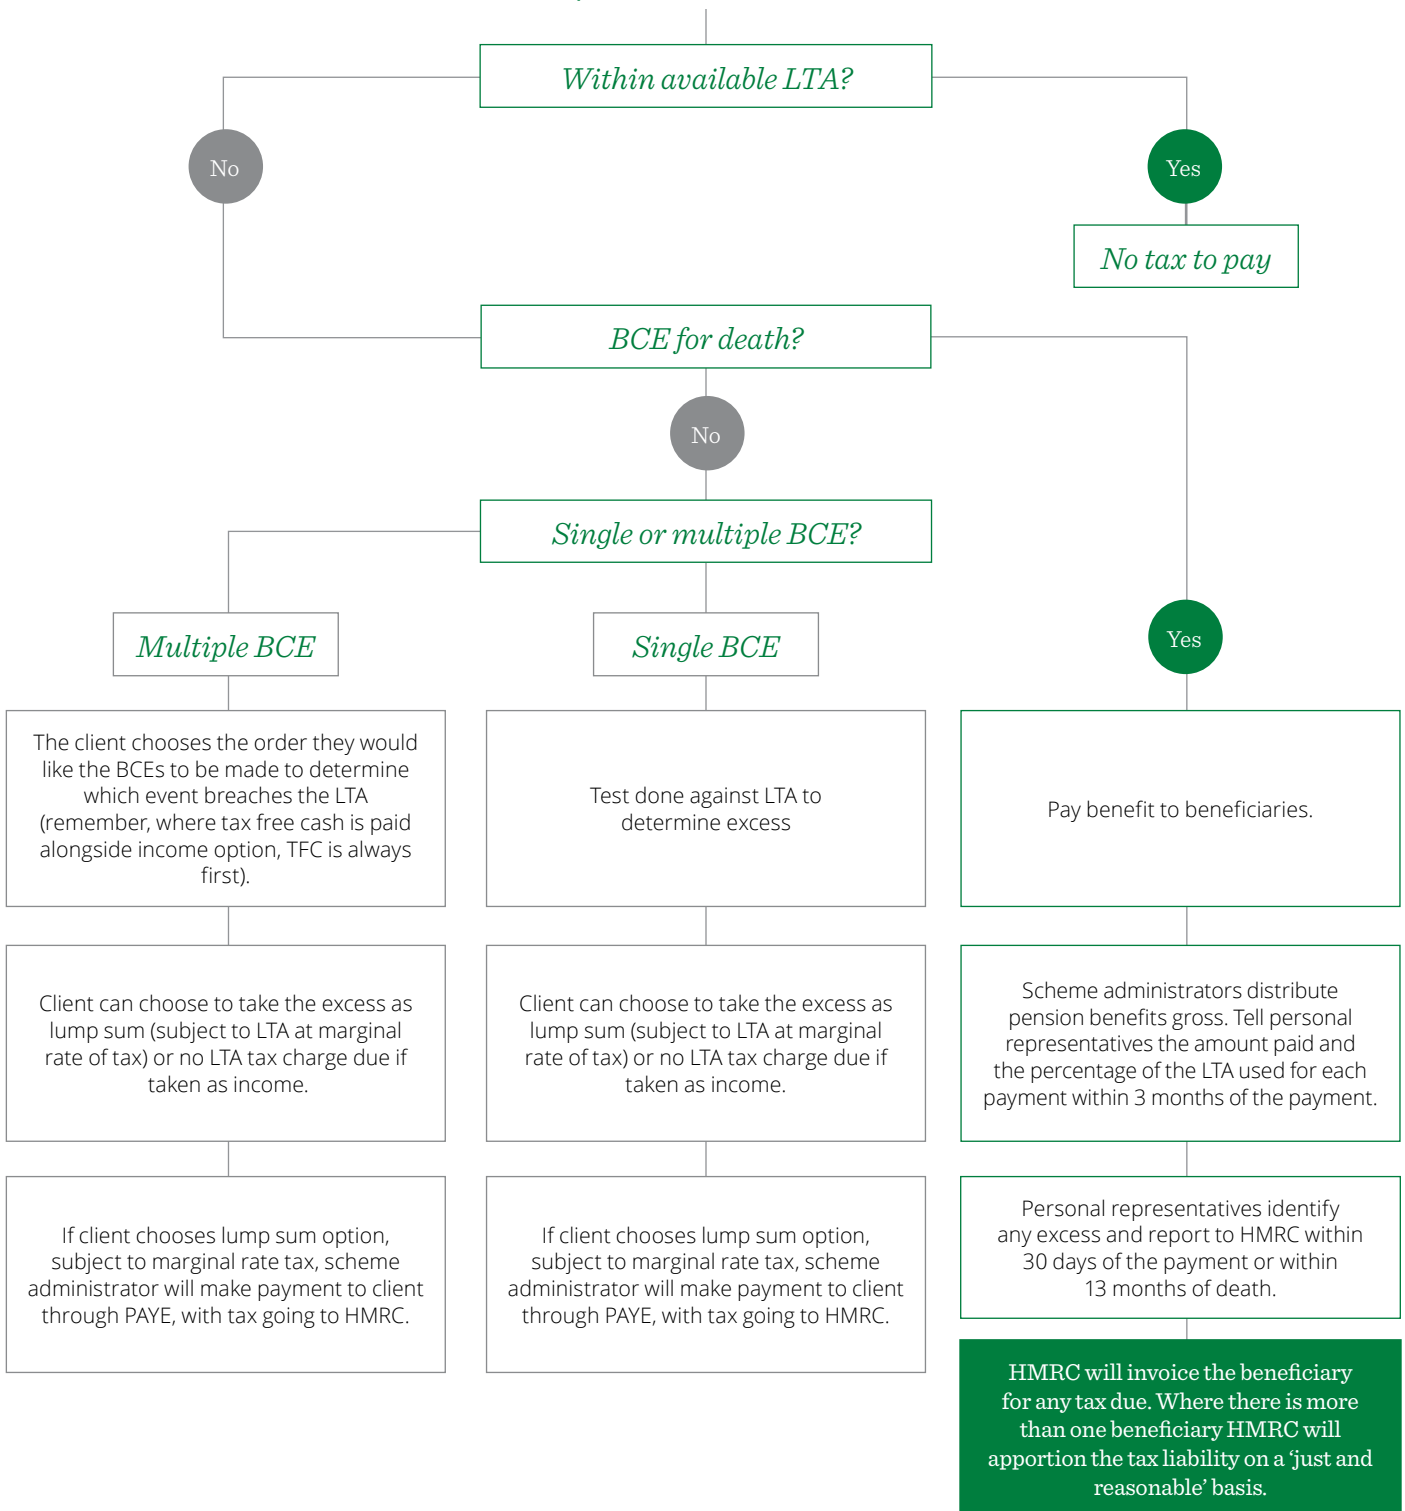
Within available LTA?

No

Yes

No tax to pay

BCE for death?

No

Single or multiple BCE?

Multiple BCE

Single BCE

Yes

The client chooses the order they would like the BCEs to be made to determine which event breaches the LTA (remember, where tax free cash is paid alongside income option, TFC is always first).

Client can choose to take the excess as lump sum (subject to LTA at marginal rate of tax) or no LTA tax charge due if taken as income.

If client chooses lump sum option, subject to marginal rate tax, scheme administrator will make payment to client through PAYE, with tax going to HMRC.

Test done against LTA to determine excess

Client can choose to take the excess as lump sum (subject to LTA at marginal rate of tax) or no LTA tax charge due if taken as income.

If client chooses lump sum option, subject to marginal rate tax, scheme administrator will make payment to client through PAYE, with tax going to HMRC.

Pay benefit to beneficiaries.

Scheme administrators distribute pension benefits gross. Tell personal representatives the amount paid and the percentage of the LTA used for each payment within 3 months of the payment.

Personal representatives identify any excess and report to HMRC within 30 days of the payment or within 13 months of death.

HMRC will invoice the beneficiary for any tax due. Where there is more than one beneficiary HMRC will apportion the tax liability on a 'just and reasonable' basis.